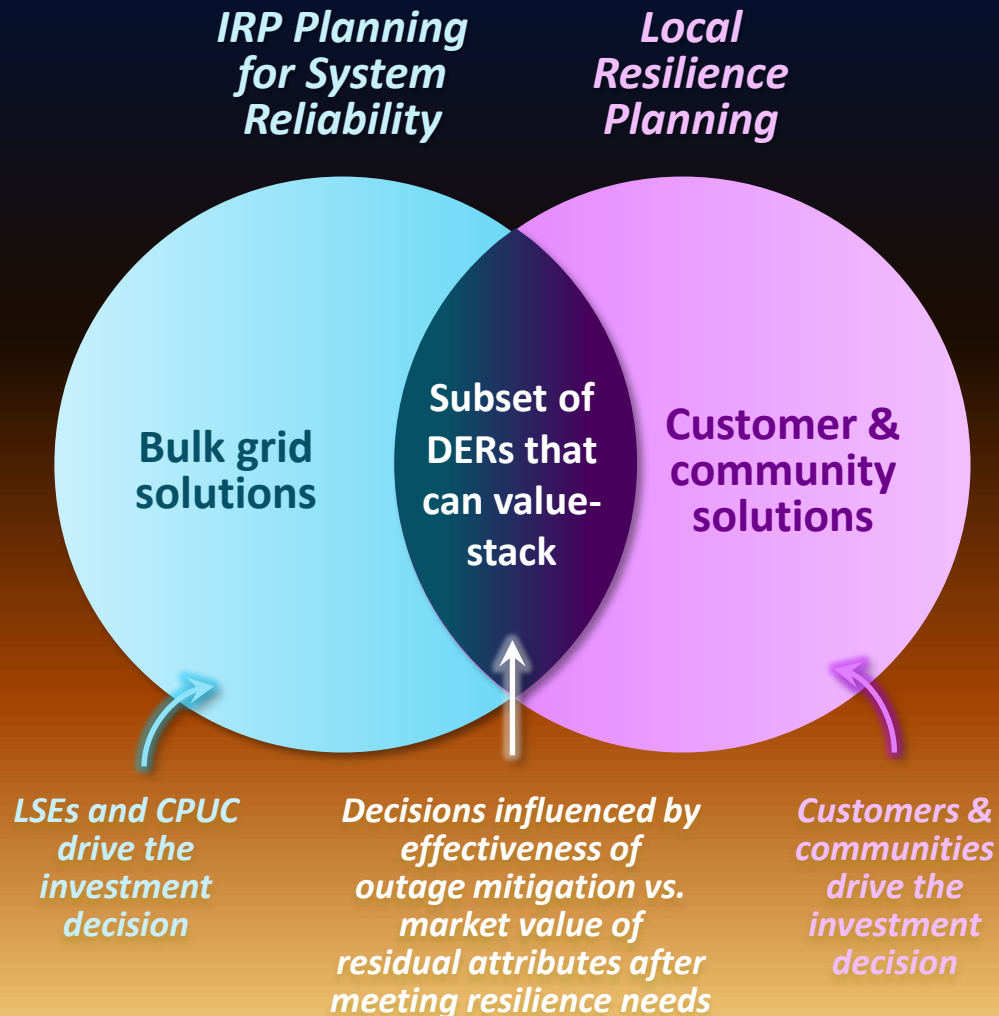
IRP Planning for System Reliability

Local Resilience Planning

Bulk grid solutions

Subset of DERs that can value-stack

Customer & community solutions

LSEs and CPUC drive the investment decision

Decisions influenced by effectiveness of outage mitigation vs. market value of residual attributes after meeting resilience needs

Customers & communities drive the investment decision